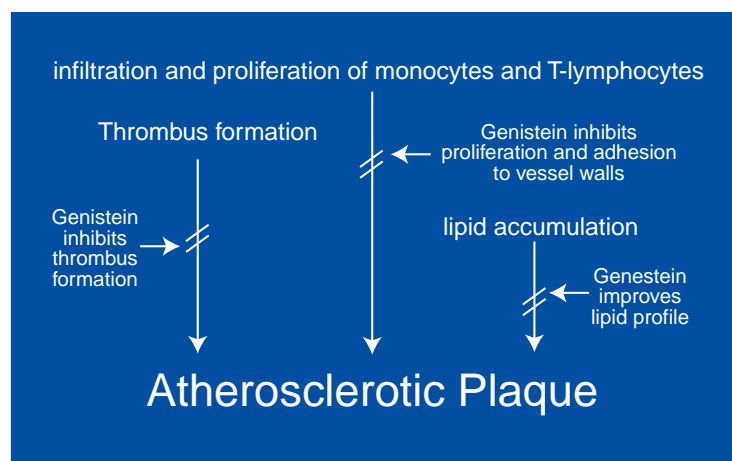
infiltration and proliferation of monocytes and T-lymphocytes

Thrombus formation

Genistein inhibits proliferation and adhesion to vessel walls

Genistein inhibits thrombus formation

lipid accumulation

Genestein improves lipid profile

Atherosclerotic Plaque